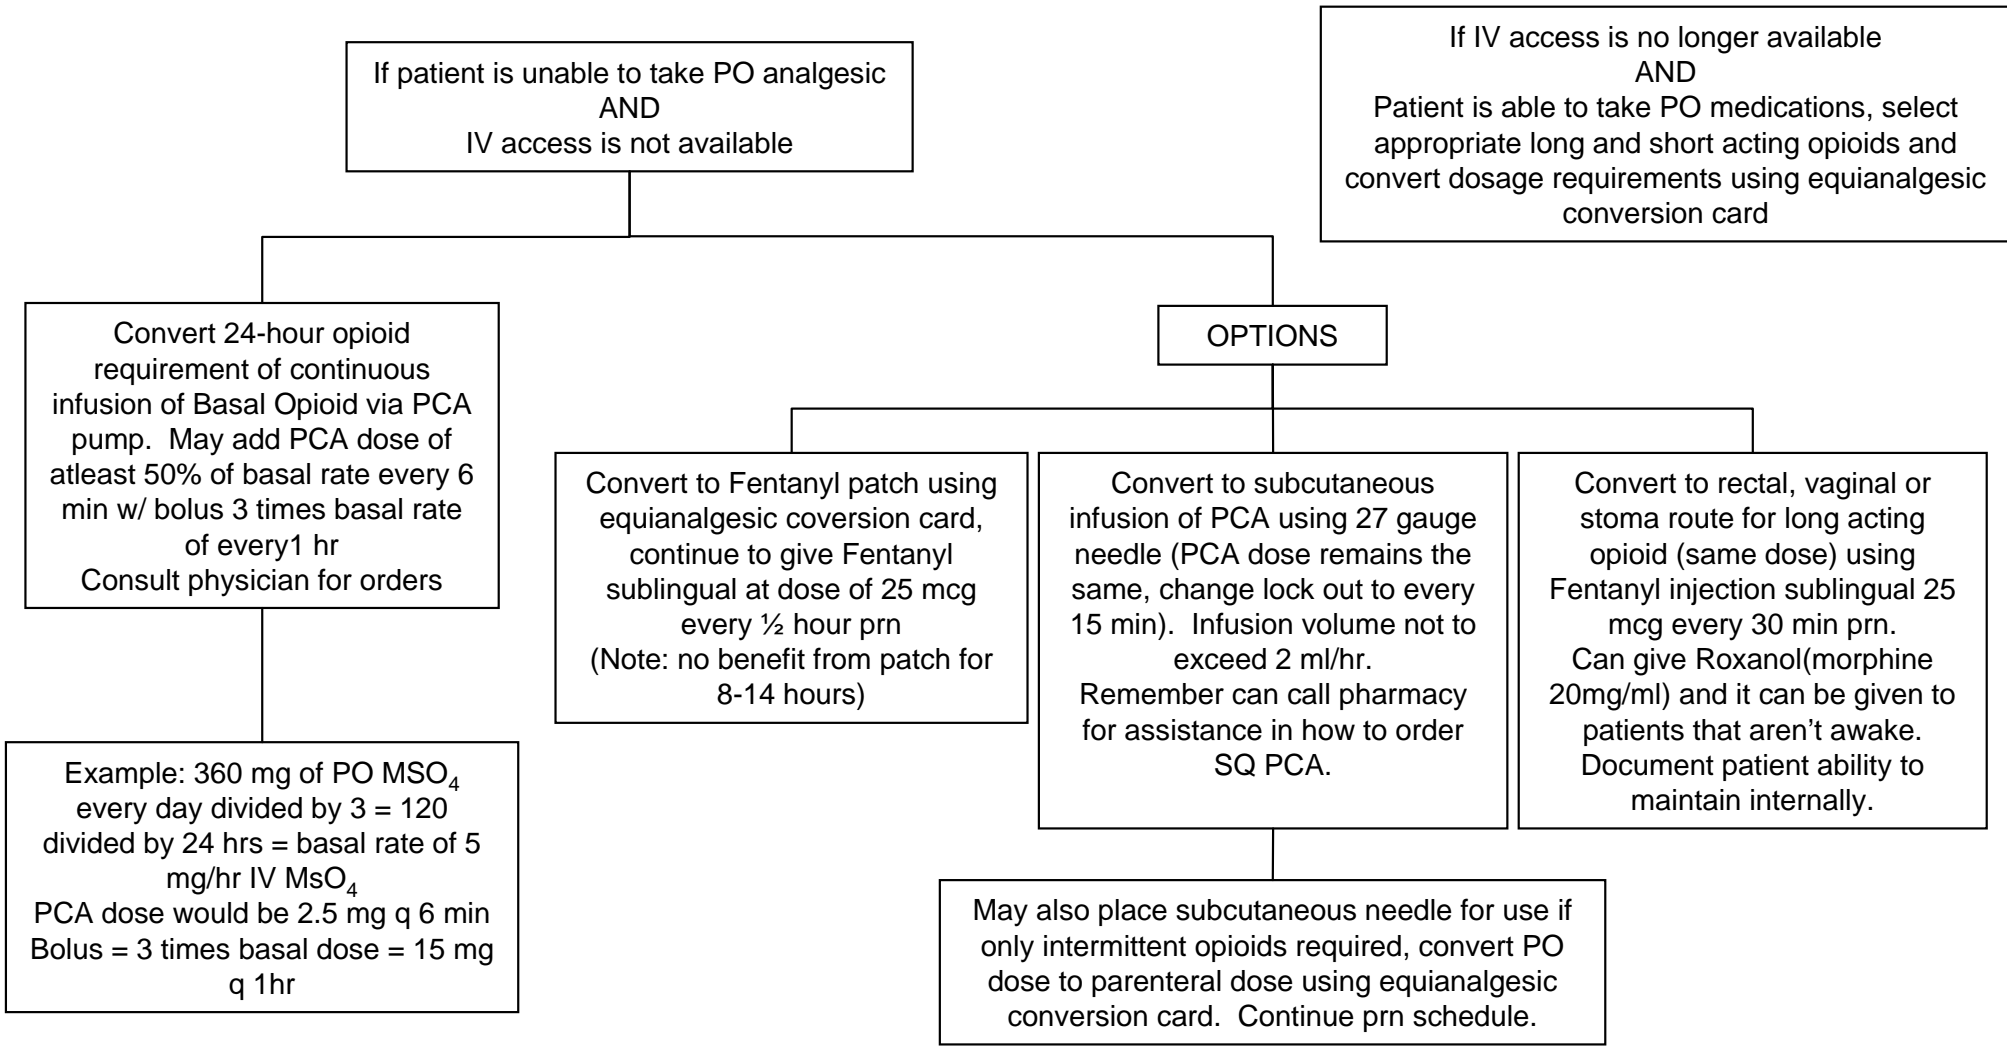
If patient is unable to take PO analgesic
AND
IV access is not available

If IV access is no longer available
AND
Patient is able to take PO medications, select appropriate long and short acting opioids and convert dosage requirements using equianalgesic conversion card

Convert 24-hour opioid requirement of continuous infusion of Basal Opioid via PCA pump. May add PCA dose of atleast 50% of basal rate every 6 min w/ bolus 3 times basal rate of every1 hr
Consult physician for orders

Example: 360 mg of PO $MSO_4$ every day divided by 3 = 120 divided by 24 hrs = basal rate of 5 mg/hr IV $MsO_4$
PCA dose would be 2.5 mg q 6 min
Bolus = 3 times basal dose = 15 mg q 1hr

OPTIONS

Convert to Fentanyl patch using equianalgesic coversion card, continue to give Fentanyl sublingual at dose of 25 mcg every ½ hour prn
(Note: no benefit from patch for 8-14 hours)

Convert to subcutaneous infusion of PCA using 27 gauge needle (PCA dose remains the same, change lock out to every 15 min). Infusion volume not to exceed 2 ml/hr.
Remember can call pharmacy for assistance in how to order SQ PCA.

May also place subcutaneous needle for use if only intermittent opioids required, convert PO dose to parenteral dose using equianalgesic conversion card. Continue prn schedule.

Convert to rectal, vaginal or stoma route for long acting opioid (same dose) using Fentanyl injection sublingual 25 mcg every 30 min prn.
Can give Roxanol(morphine 20mg/ml) and it can be given to patients that aren't awake.
Document patient ability to maintain internally.